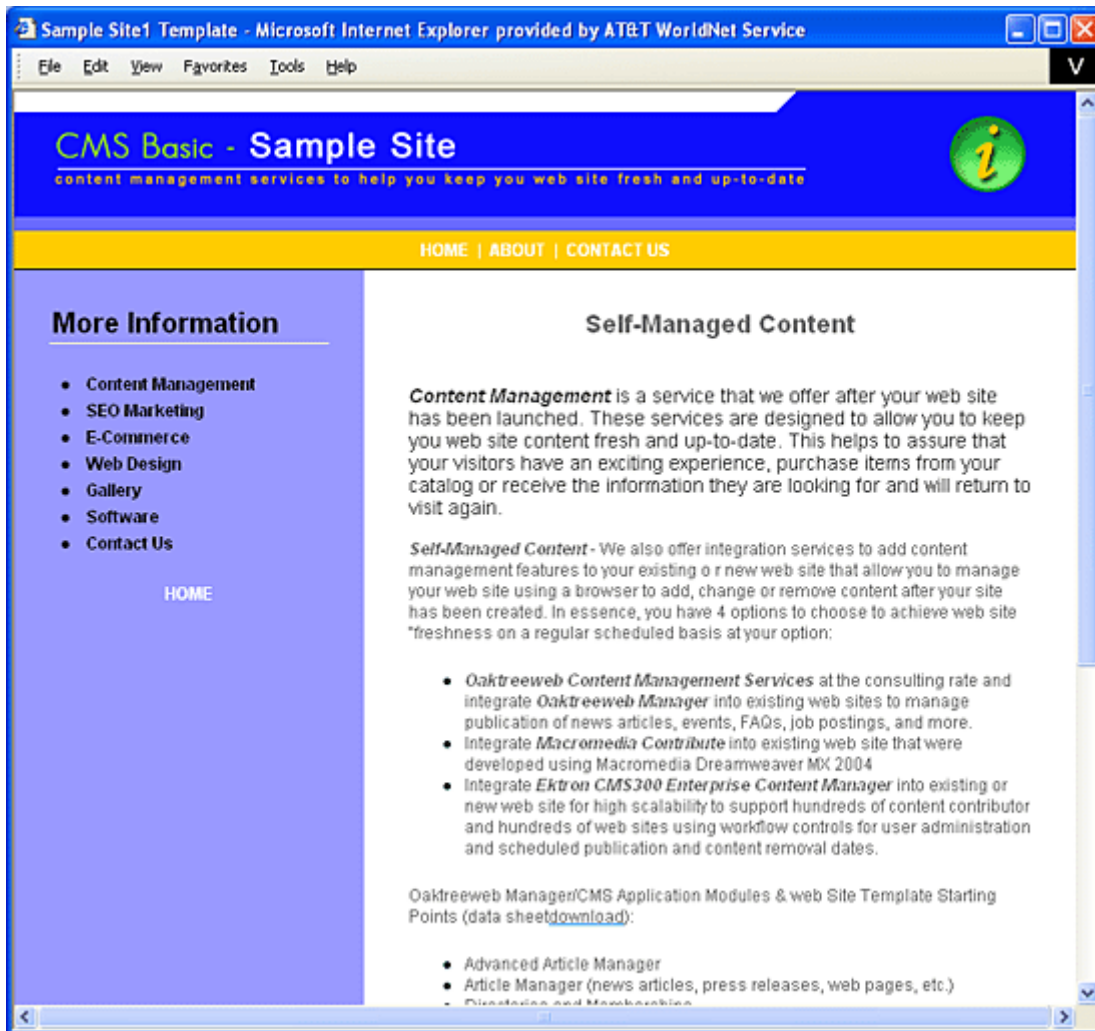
Sample Site1 Template - Microsoft Internet Explorer provided by AT&T WorldNet Service

File Edit View Favorites Tools Help

V

CMS Basic - Sample Site
content management services to help you keep you web site fresh and up-to-date

HOME | ABOUT | CONTACT US

More Information

- Content Management
- SEO Marketing
- E-Commerce
- Web Design
- Gallery
- Software
- Contact Us

HOME

Self-Managed Content

*Content Management* is a service that we offer after your web site has been launched. These services are designed to allow you to keep you web site content fresh and up-to-date. This helps to assure that your visitors have an exciting experience, purchase items from your catalog or receive the information they are looking for and will return to visit again.

*Self-Managed Content* - We also offer integration services to add content management features to your existing o r new web site that allow you to manage your web site using a browser to add, change or remove content after your site has been created. In essence, you have 4 options to choose to achieve web site "freshness on a regular scheduled basis at your option:

- *Oaktreeweb Content Management Services* at the consulting rate and integrate *Oaktreeweb Manager* into existing web sites to manage publication of news articles, events, FAQs, job postings, and more.
- Integrate *Macromedia Contribute* into existing web site that were developed using Macromedia Dreamweaver MX 2004
- Integrate *Ektron CMS300 Enterprise Content Manager* into existing or new web site for high scalability to support hundreds of content contributor and hundreds of web sites using workflow controls for user administration and scheduled publication and content removal dates.

Oaktreeweb Manager/CMS Application Modules & web Site Template Starting Points (data sheetdownload):

- Advanced Article Manager
- Article Manager (news articles, press releases, web pages, etc.)
- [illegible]